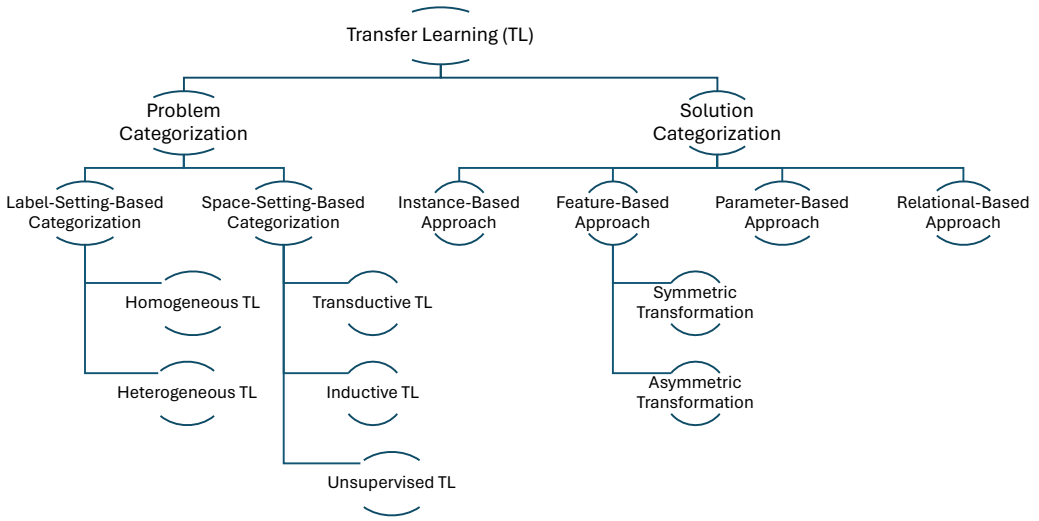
Transfer Learning (TL)

Problem Categorization

Solution Categorization

Label-Setting-Based Categorization

Space-Setting-Based Categorization

Homogeneous TL

Heterogeneous TL

Transductive TL

Inductive TL

Unsupervised TL

Instance-Based Approach

Feature-Based Approach

Parameter-Based Approach

Relational-Based Approach

Symmetric Transformation

Asymmetric Transformation